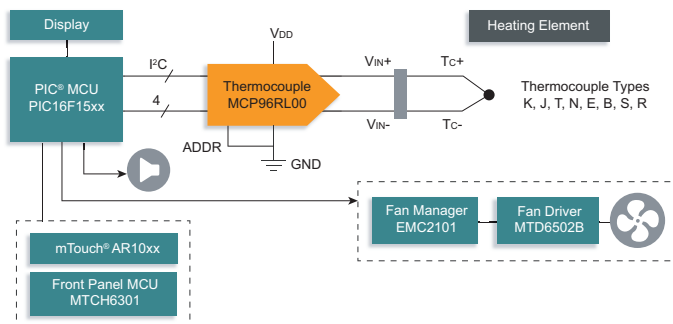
Display

Heating Element

$V_{DD}$

PIC® MCU
PIC16F15xx

I²C

4

Thermocouple
MCP96RL00

$V_{IN}$+

$V_{IN}$-

$T_C$+

$T_C$-

Thermocouple Types
K, J, T, N, E, B, S, R

ADDR

GND

Fan Manager
EMC2101

Fan Driver
MTD6502B

mTouch® AR10xx

Front Panel MCU
MTCH6301